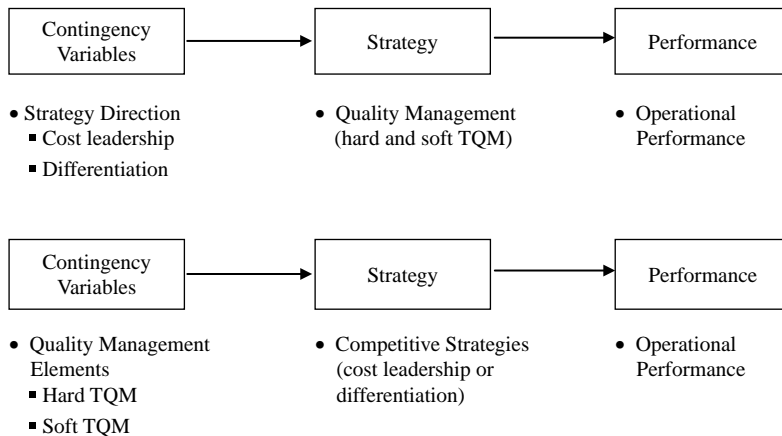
Contingency Variables

Strategy

Performance

• Strategy Direction
▪ Cost leadership
▪ Differentiation

• Quality Management (hard and soft TQM)

• Operational Performance

Contingency Variables

Strategy

Performance

• Quality Management Elements
▪ Hard TQM
▪ Soft TQM

• Competitive Strategies (cost leadership or differentiation)

• Operational Performance